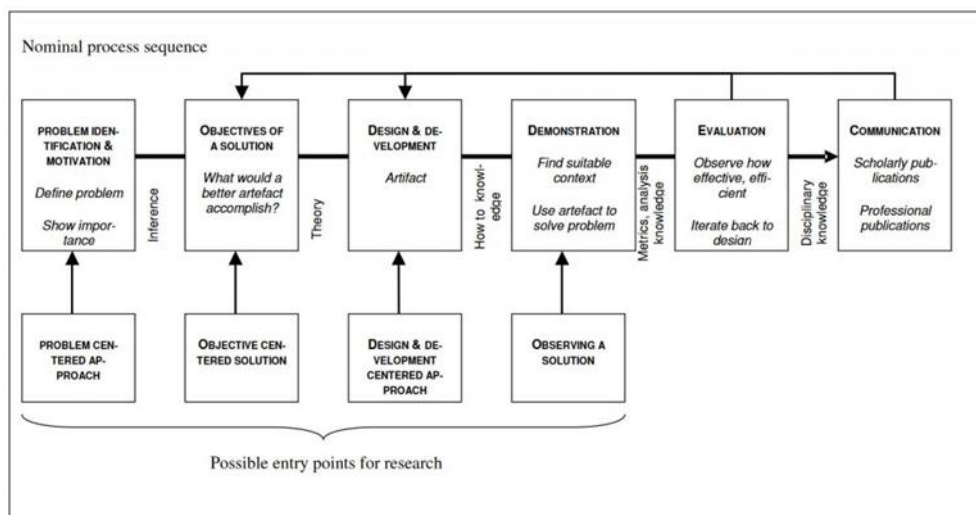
Nominal process sequence

PROBLEM IDENTIFICATION & MOTIVATION

Define problem

Show importance

Inference

OBJECTIVES OF A SOLUTION

What would a better artefact accomplish?

Theory

DESIGN & DEVELOPMENT

Artifact

How to knowledge

DEMONSTRATION

Find suitable context

Use artefact to solve problem

Metrics, analysis knowledge

EVALUATION

Observe how effective, efficient

Iterate back to design

Disciplinary knowledge

COMMUNICATION

Scholarly publications

Professional publications

PROBLEM CENTERED APPROACH

OBJECTIVE CENTERED SOLUTION

DESIGN & DEVELOPMENT CENTERED APPROACH

OBSERVING A SOLUTION

Possible entry points for research